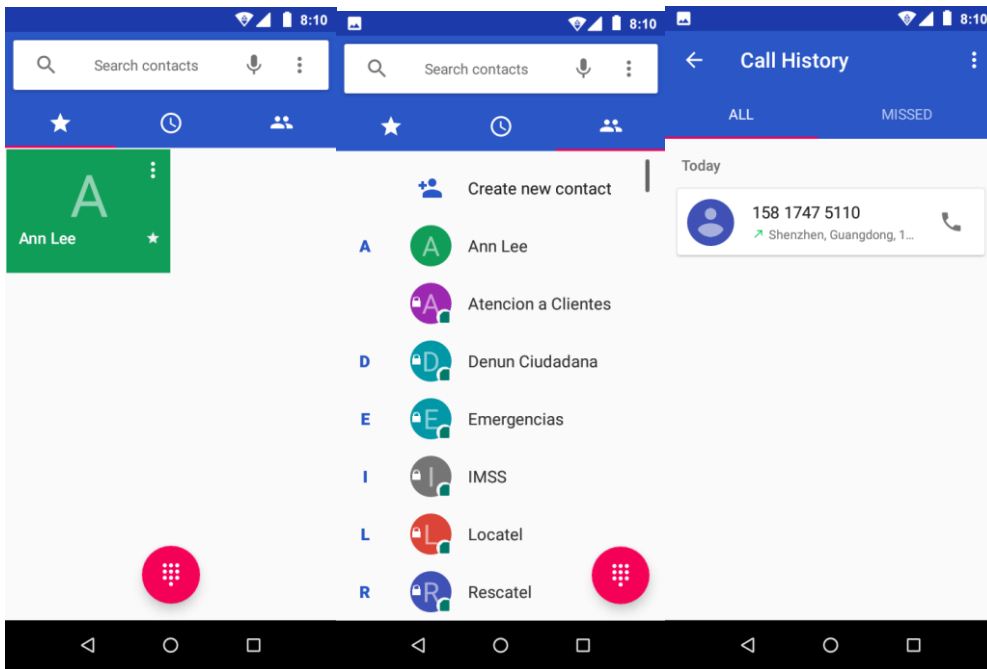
8:10

Search contacts

A

Ann Lee

8:10

Search contacts

Create new contact

A

A Ann Lee

A Atencion a Clientes

D

D Denun Ciudadana

E

E Emergencias

I

I IMSS

L

L Locatel

R

R Rescatel

8:10

Call History

ALL

MISSED

Today

158 1747 5110

Shenzhen, Guangdong, 1...